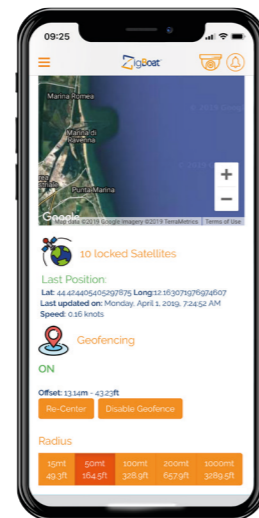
09:25

ZigBoat

Marina Romea

Marina di Ravenna

Punta Marina

+

−

Google

Map data ©2019 Google Imagery ©2019 TerraMetrics | Terms of Use

10 locked Satellites

Last Position:

Lat: 44.42440405297875 Long:12.163071976974607

Last updated on: Monday, April 1, 2019, 7:24:52 AM

Speed: 0.16 knots

Geofencing

ON

Offset: 13.14m - 43.23ft

Re-Center

Disable Geofence

Radius

| 15mt 49.3ft | 50mt 164.5ft | 100mt 328.9ft | 200mt 657.9ft | 1000mt 3289.5ft |
|---|---|---|---|---|